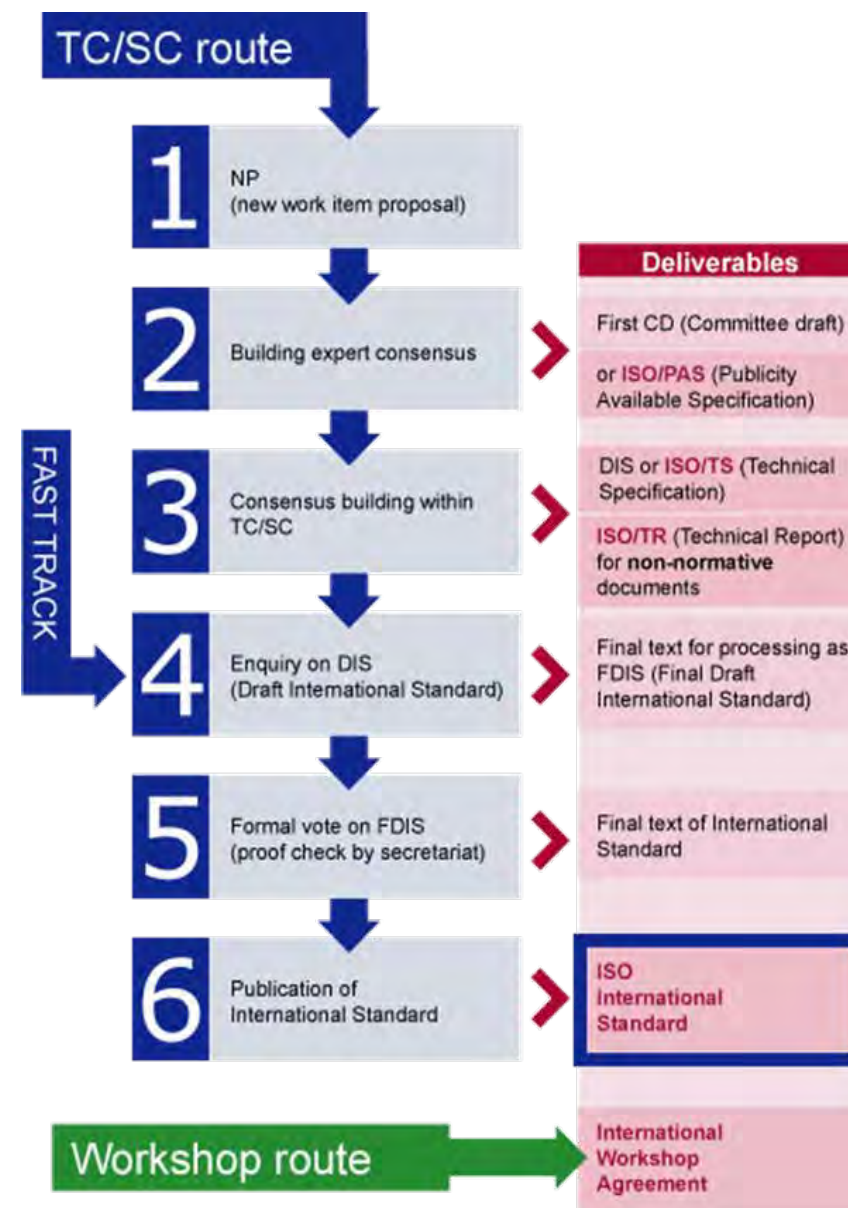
TC/SC route

1 NP (new work item proposal)

2 Building expert consensus

3 Consensus building within TC/SC

4 Enquiry on DIS (Draft International Standard)

5 Formal vote on FDIS (proof check by secretariat)

6 Publication of International Standard

FAST TRACK

Deliverables

First CD (Committee draft)

or ISO/PAS (Publicity Available Specification)

DIS or ISO/TS (Technical Specification)

ISO/TR (Technical Report) for non-normative documents

Final text for processing as FDIS (Final Draft International Standard)

Final text of International Standard

ISO International Standard

Workshop route

International Workshop Agreement